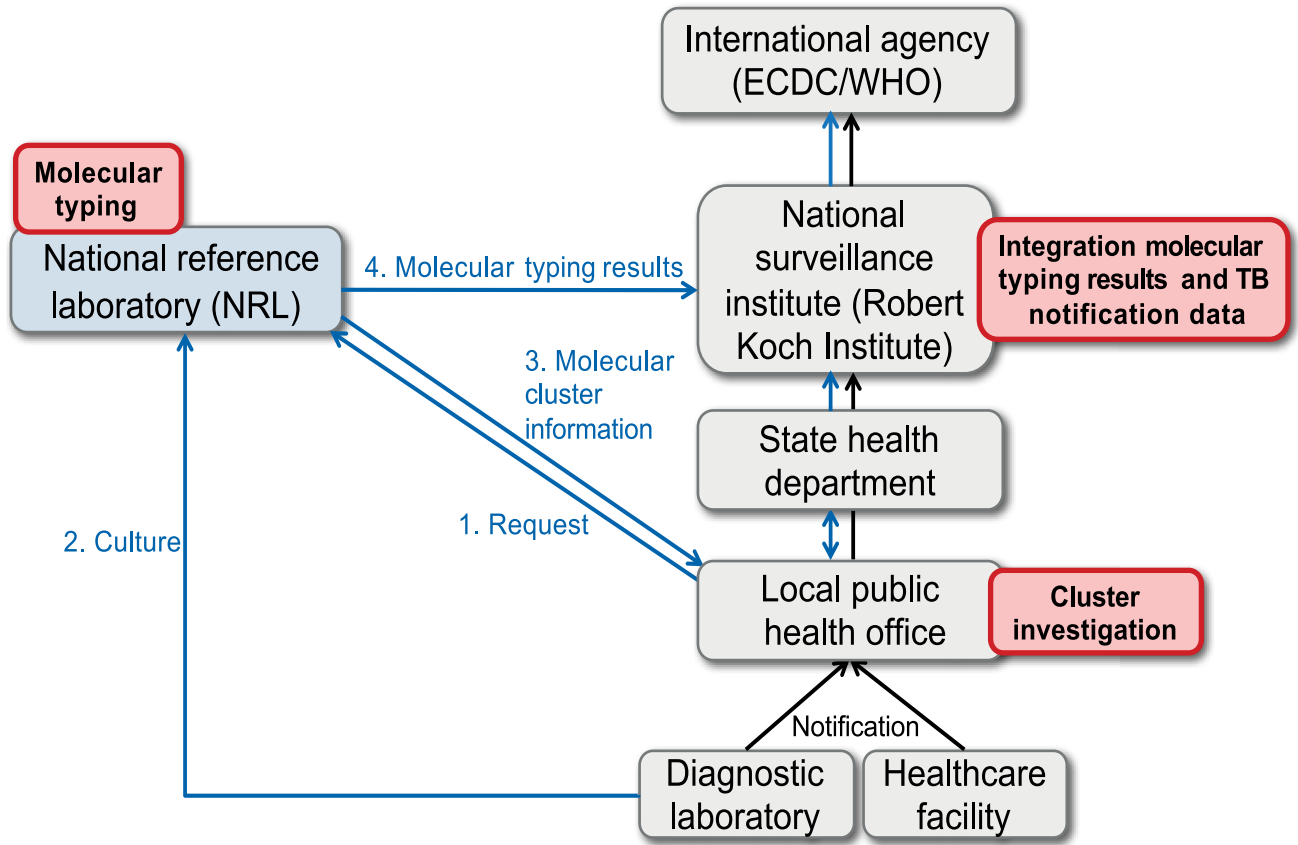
International agency (ECDC/WHO)

Molecular typing

National reference laboratory (NRL)

4. Molecular typing results

National surveillance institute (Robert Koch Institute)

Integration molecular typing results and TB notification data

3. Molecular cluster information

State health department

2. Culture

1. Request

Local public health office

Cluster investigation

Notification

Diagnostic laboratory

Healthcare facility